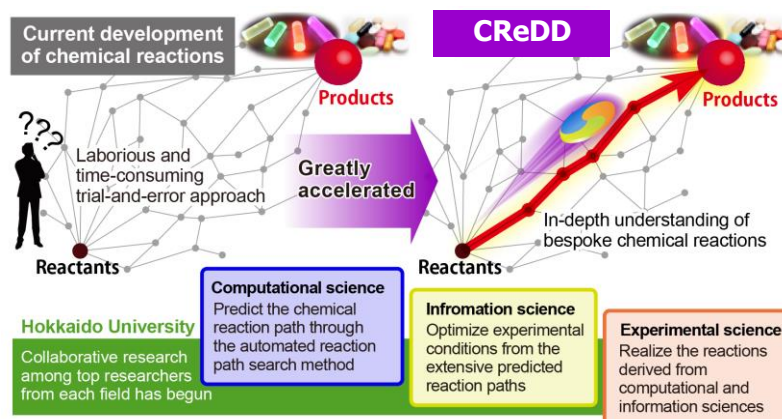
Current development of chemical reactions

CReDD

Products

Products

???

Laborious and time-consuming trial-and-error approach

Greatly accelerated

In-depth understanding of bespoke chemical reactions

Reactants

Reactants

Computational science
Predict the chemical reaction path through the automated reaction path search method

Infromation science
Optimize experimental conditions from the extensive predicted reaction paths

Experimental science
Realize the reactions derived from computational and information sciences

Hokkaido University
Collaborative research among top researchers from each field has begun